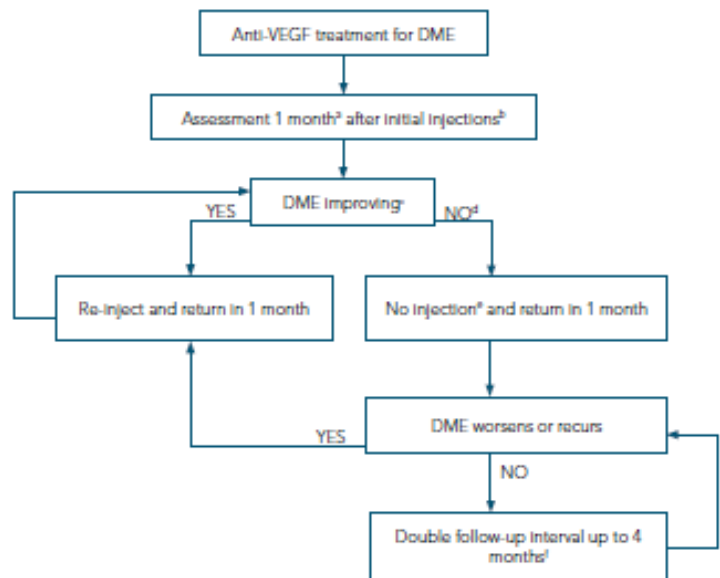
Anti-VEGF treatment for DME

Assessment 1 month$^a$ after initial injections$^b$

DME improving$^c$

YES

NO$^d$

Re-inject and return in 1 month

No injection$^e$ and return in 1 month

DME worsens or recurs

YES

NO

Double follow-up interval up to 4 months$^f$